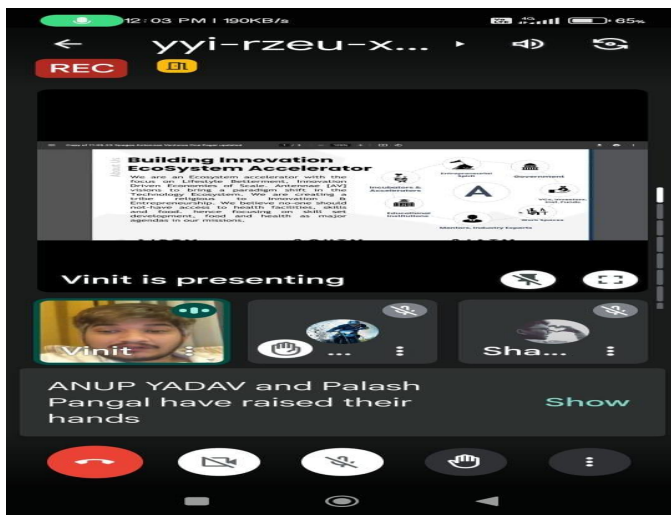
12:03 PM | 190KB/s

65%

yyi-rzeu-x...

REC

Building Innovation EcoSystem Accelerator

We are an Ecosystem accelerator with the focus on Lifestyle Betterment, Innovation Driven Economies of Scale. Antennae [AV] visions to bring a paradigm shift in the Technology Ecosystem. We are creating a tribe religious to Innovation & Entrepreneurship. We believe no-one should not-have access to health facilities, skills and food, hence focusing on skill set development, food and health as major agendas in our missions.

Government

Incubators & Accelerators

A

Educational Institutions

Mentors, Industry Experts

Work Spaces

Vinit is presenting

Vinit

...

Sha...

ANUP YADAV and Palash Pangal have raised their hands

Show